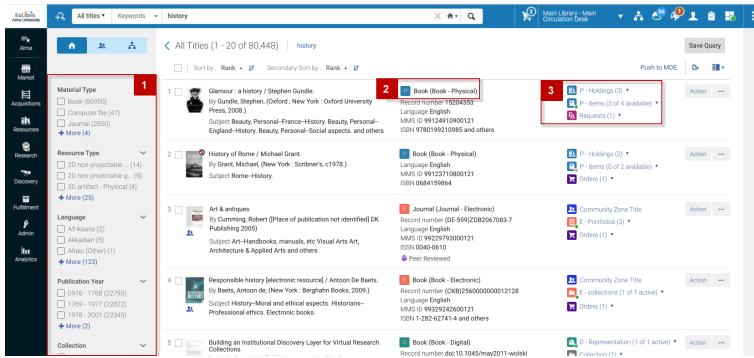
Ex Libris Alma University

All titles ▾ Keywords ▾ history

Main Library - Main Circulation Desk

Alma

Market

Acquisitions

Resources

Research

Discovery

Fulfillment

Admin

Analytics

< All Titles (1 - 20 of 80,448) history

Save Query

Sort by: Rank ▾ Secondary Sort by: Rank ▾

Push to MDE

Material Type
Book (86950)
Computer file (47)
Journal (2850)
+ More (4)

1

Resource Type
2D non-projectable ... (14)
2D non-projectable g... (9)
3D artifact - Physical (4)
+ More (25)

Language
Afrikaans (2)
Akkadian (5)
Altaic (Other) (1)
+ More (123)

Publication Year
0976 - 1768 (22793)
1769 - 1977 (22822)
1978 - 2001 (22345)
+ More (2)

Collection

1 Glamour : a history / Stephen Gundle.
By Gundle, Stephen, (Oxford ; New York : Oxford University Press, 2008.)
Subject Beauty, Personal--France--History. Beauty, Personal--England--History. Beauty, Personal--Social aspects. and others

2 Book (Book - Physical)
Record number 15204353
Language English
MMS ID 99124910900121
ISBN 9780199210985 and others

3 P - Holdings (3) ▾
P - Items (3 of 4 available) ▾
Requests (1) ▾

Action ···

2 History of Rome / Michael Grant.
By Grant, Michael, (New York : Scribner's, c1978.)
Subject Rome--History.

Book (Book - Physical)
Record number 15204354
Language English
MMS ID 99123710800121
ISBN 0684159864

P - Holdings (2) ▾
P - Items (0 of 2 available) ▾
Orders (1) ▾

Action ···

3 Art & antiques
By Cumming, Robert ([Place of publication not identified] DK Publishing 2005)
Subject Art--Handbooks, manuals, etc Visual Arts Art, Architecture & Applied Arts and others

Journal (Journal - Electronic)
Record number (DE-599)ZDB2067083-7
Language English
MMS ID 99229793000121
ISSN 0040-0610
Peer Reviewed

Community Zone Title
E - Portfolios (3) ▾
Orders (1) ▾

Action ···

4 Responsible history [electronic resource] / Antoon De Baets.
By Baets, Antoon de, (New York : Berghahn Books, 2009.)
Subject History--Moral and ethical aspects. Historians--Professional ethics. Electronic books.

Book (Book - Electronic)
Record number (CKB)2560000000012128
Language English
MMS ID 99329242600121
ISBN 1-282-62741-4 and others

Community Zone Title
E - collections (1 of 1 active) ▾
Orders (1) ▾

Action ···

5 Building an Institutional Discovery Layer for Virtual Research Collections

Book (Book - Digital)
Record number doi:10.1045/may2011-wolski

D - Representation (1 of 1 active) ▾
Collection (1) ▾

Action ···